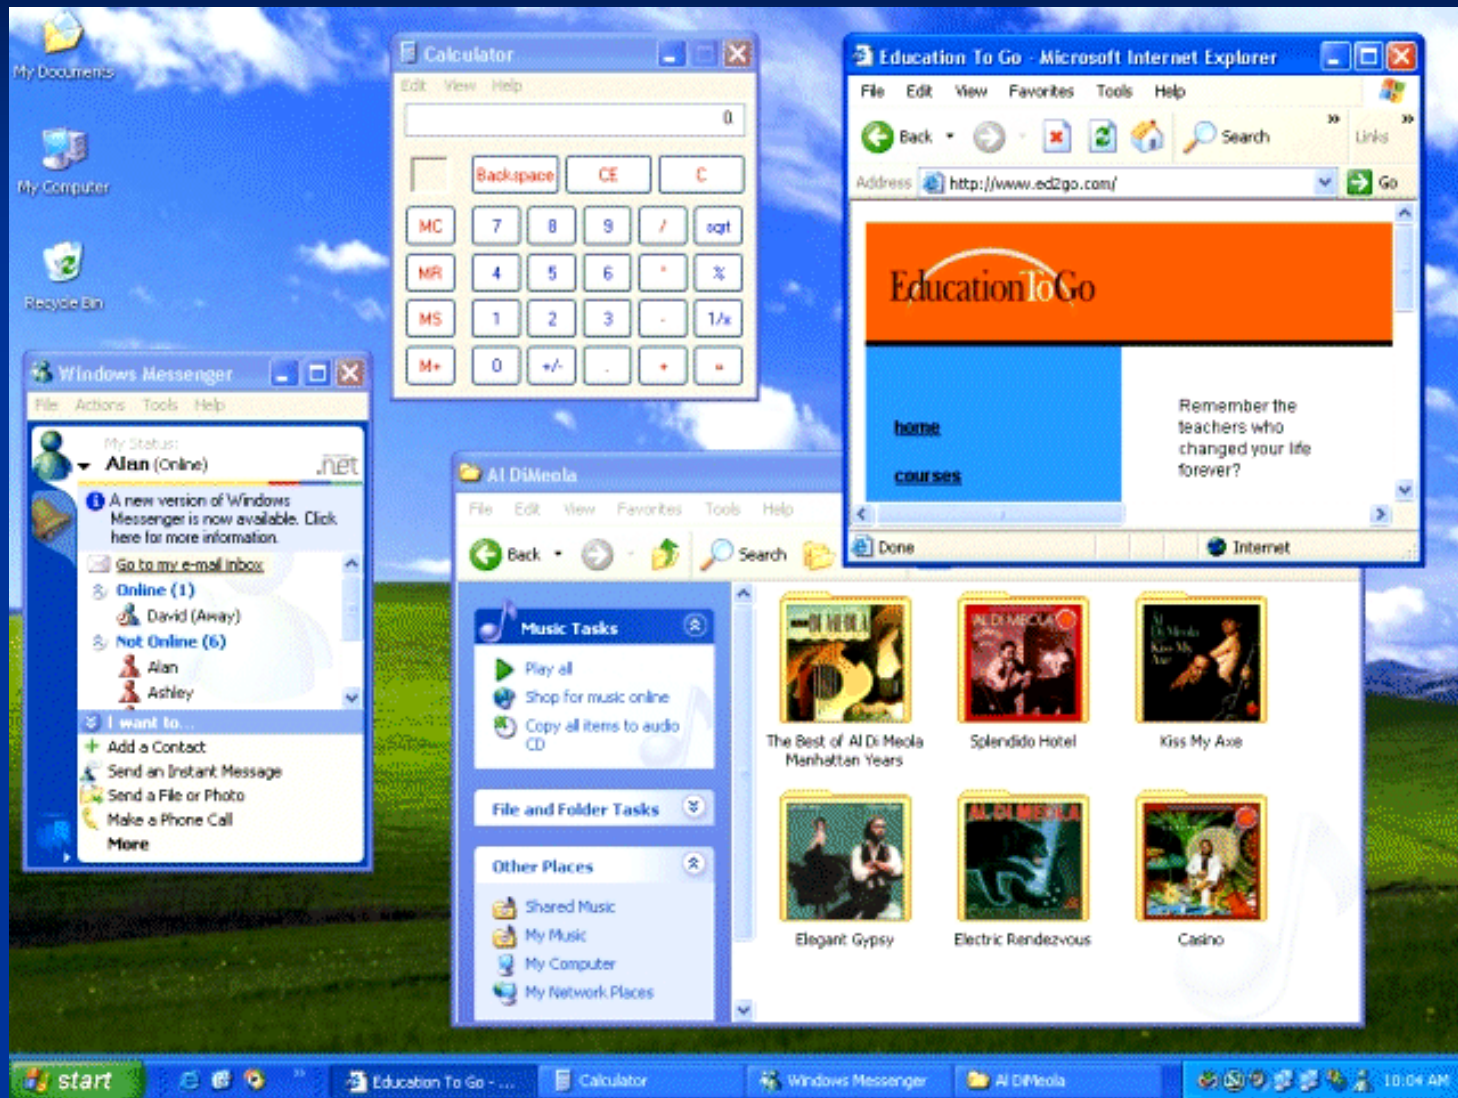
My Documents

My Computer

Recycle Bin

Calculator
Edit View Help
0
Backspace CE C
MC 7 8 9 / sqrt
MR 4 5 6 * %
MS 1 2 3 - 1/x
M+ 0 +/- . + =

Education To Go - Microsoft Internet Explorer
File Edit View Favorites Tools Help
Back Search Links
Address http://www.ed2go.com/ Go
Education To Go
home
courses
Remember the teachers who changed your life forever?
Done Internet

Windows Messenger
File Actions Tools Help
My Status:
Alan (Online) .net
A new version of Windows Messenger is now available. Click here for more information.
Go to my e-mail inbox
Online (1)
David (Away)
Not Online (6)
Alan
Ashley
I want to...
Add a Contact
Send an Instant Message
Send a File or Photo
Make a Phone Call
More

Al DiMeola
File Edit View Favorites Tools Help
Back Search
Music Tasks
Play all
Shop for music online
Copy all items to audio CD
File and Folder Tasks
Other Places
Shared Music
My Music
My Computer
My Network Places
The Best of Al Di Meola Manhattan Years
Splendido Hotel
Kiss My Axe
Elegant Gypsy
Electric Rendezvous
Casino

start
Education To Go - ...
Calculator
Windows Messenger
Al DiMeola
10:04 AM